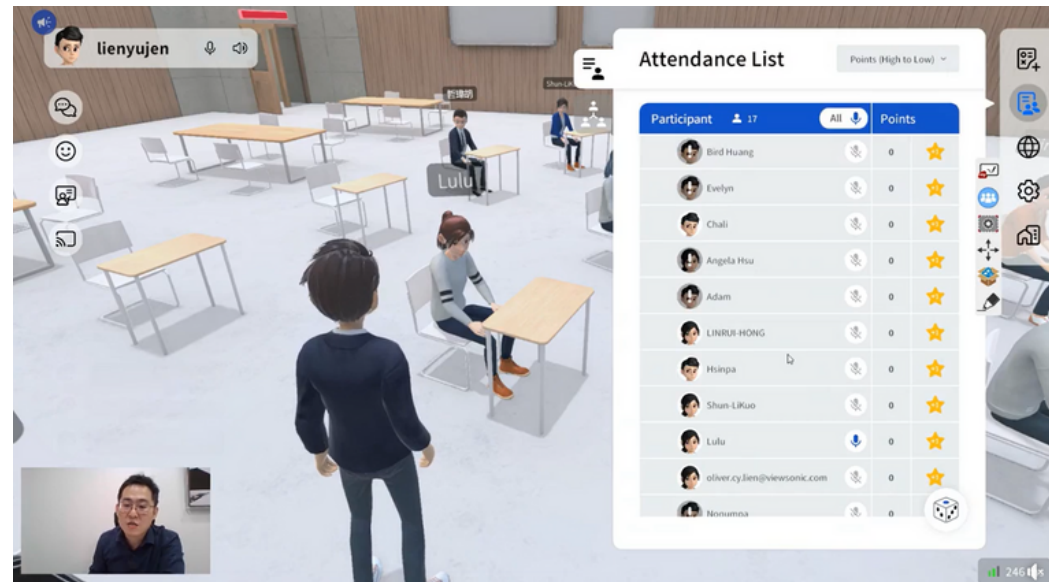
lienyujen

Lulu

Attendance List

Points (High to Low)

| Participant 17 All | Points |
|---|---|
| Bird Huang | 0 |
| Evelyn | 0 |
| Chali | 0 |
| Angela Hsu | 0 |
| Adam | 0 |
| LINRUI-HONG | 0 |
| Hsinpa | 0 |
| Shun-LiKuo | 0 |
| Lulu | 0 |
| oliver.cy.lien@viewsonic.com | 0 |
| Noqumpa | 0 |

246